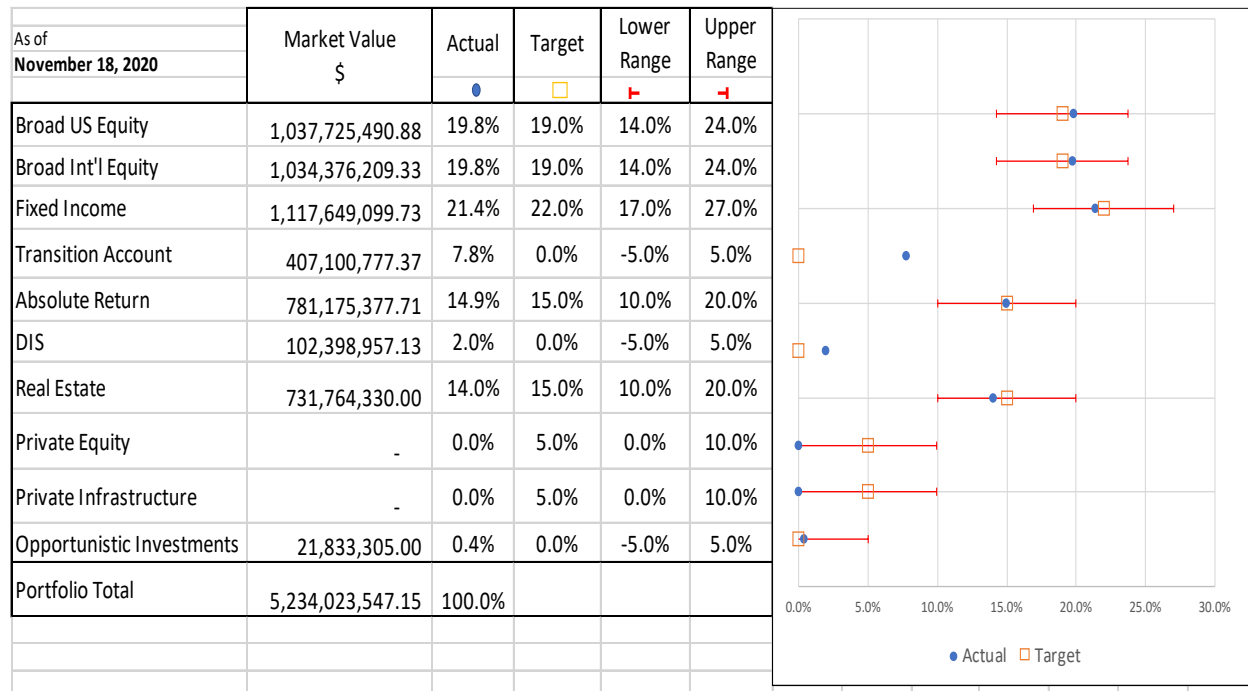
| As of November 18, 2020 | Market Value $ | Actual | Target | Lower Range | Upper Range |
|---|---|---|---|---|---|
| Broad US Equity | 1,037,725,490.88 | 19.8% | 19.0% | 14.0% | 24.0% |
| Broad Int'l Equity | 1,034,376,209.33 | 19.8% | 19.0% | 14.0% | 24.0% |
| Fixed Income | 1,117,649,099.73 | 21.4% | 22.0% | 17.0% | 27.0% |
| Transition Account | 407,100,777.37 | 7.8% | 0.0% | -5.0% | 5.0% |
| Absolute Return | 781,175,377.71 | 14.9% | 15.0% | 10.0% | 20.0% |
| DIS | 102,398,957.13 | 2.0% | 0.0% | -5.0% | 5.0% |
| Real Estate | 731,764,330.00 | 14.0% | 15.0% | 10.0% | 20.0% |
| Private Equity | - | 0.0% | 5.0% | 0.0% | 10.0% |
| Private Infrastructure | - | 0.0% | 5.0% | 0.0% | 10.0% |
| Opportunistic Investments | 21,833,305.00 | 0.4% | 0.0% | -5.0% | 5.0% |
| Portfolio Total | 5,234,023,547.15 | 100.0% | | | |

0.0% 5.0% 10.0% 15.0% 20.0% 25.0% 30.0%

Actual Target